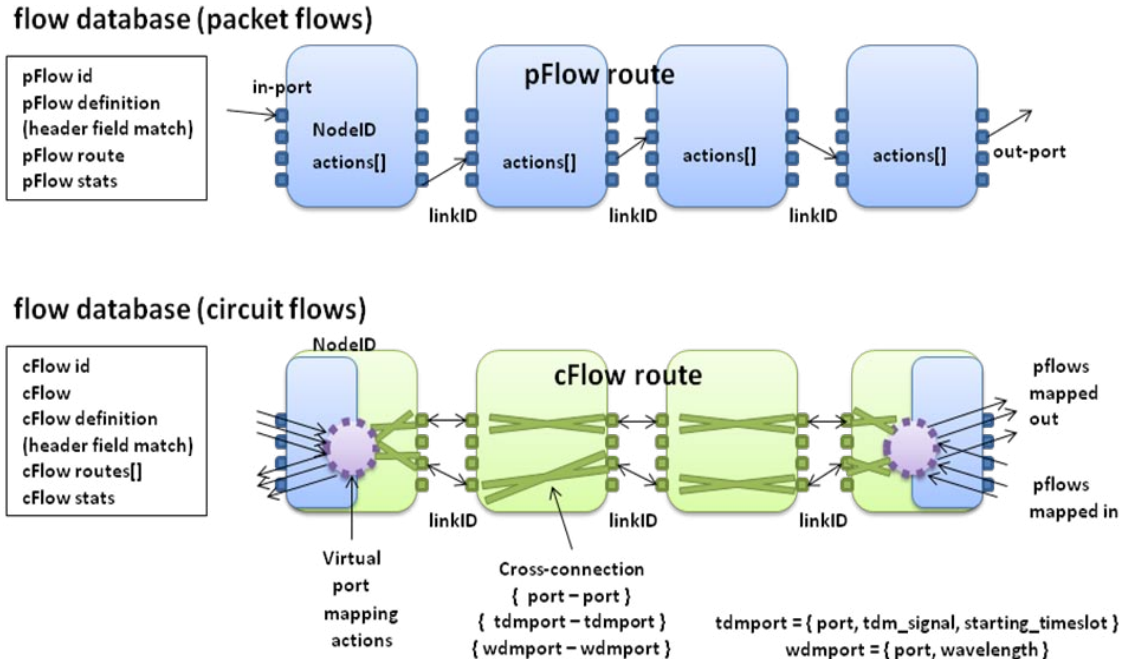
flow database (packet flows)

pFlow id
pFlow definition
(header field match)
pFlow route
pFlow stats

in-port

pFlow route

NodeID
actions[]

actions[]

actions[]

actions[]

out-port

linkID

linkID

linkID

flow database (circuit flows)

cFlow id
cFlow
cFlow definition
(header field match)
cFlow routes[]
cFlow stats

NodeID

cFlow route

pflows mapped out

pflows mapped in

linkID

linkID

linkID

Virtual port mapping actions

Cross-connection
{ port – port }
{ tdmport – tdmport }
{ wdmport – wdmport }

tdmport = { port, tdm_signal, starting_timeslot }
wdmport = { port, wavelength }